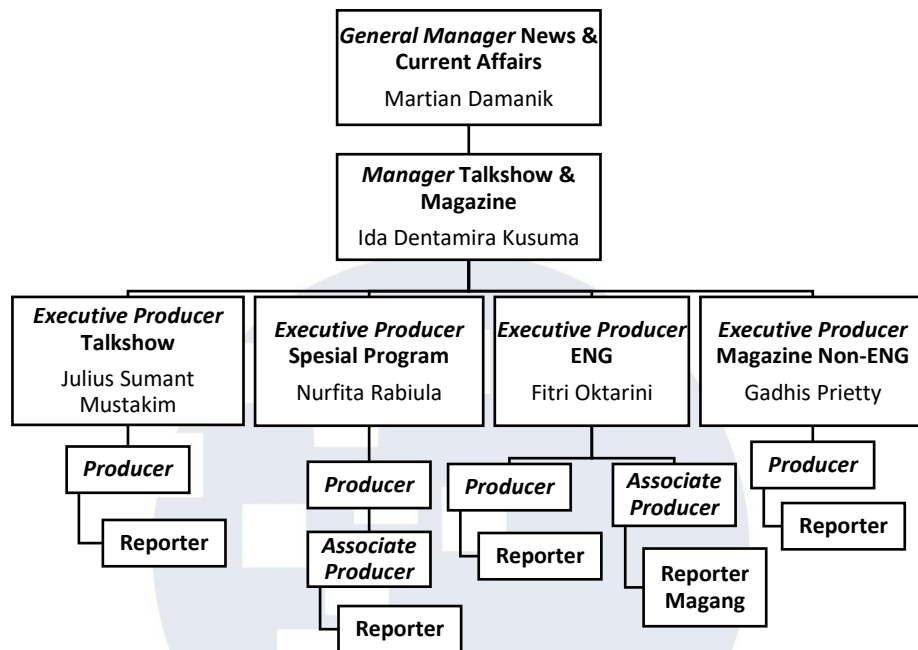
General Manager News & Current Affairs
Martian Damanik

Manager Talkshow & Magazine
Ida Dentamira Kusuma

Executive Producer Talkshow
Julius Sumant Mustakim

Producer

Reporter

Executive Producer Spesial Program
Nurfita Rabiula

Producer

Associate Producer

Reporter

Executive Producer ENG
Fitri Oktarini

Producer

Reporter

Associate Producer

Reporter Magang

Executive Producer Magazine Non-ENG
Gadhis Prietty

Producer

Reporter